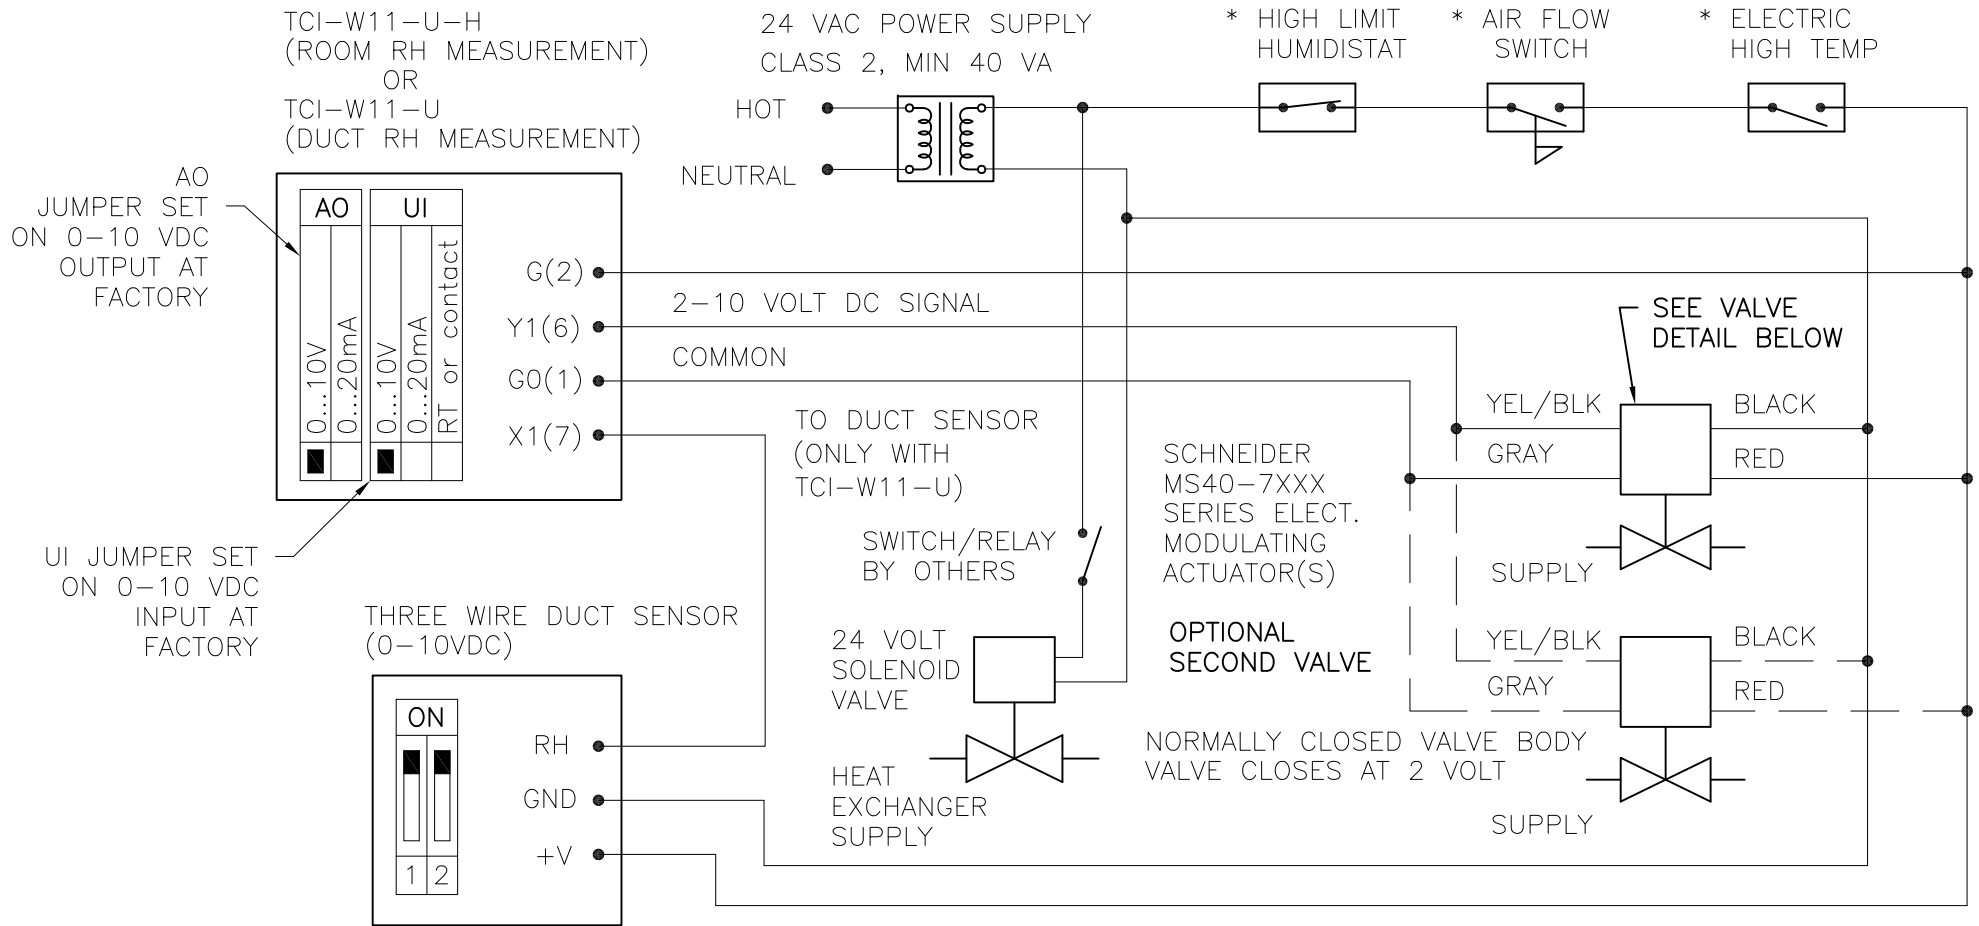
TCI–W11–U–H
(ROOM RH MEASUREMENT)
OR
TCI–W11–U
(DUCT RH MEASUREMENT)

24 VAC POWER SUPPLY
CLASS 2, MIN 40 VA

* HIGH LIMIT
HUMIDISTAT

* AIR FLOW
SWITCH

* ELECTRIC
HIGH TEMP

HOT

NEUTRAL

AO
JUMPER SET
ON 0–10 VDC
OUTPUT AT
FACTORY

AO

UI

0...10V

0...20mA

0...10V

0...20mA

RT or contact

G(2)

Y1(6)

G0(1)

X1(7)

2–10 VOLT DC SIGNAL

COMMON

SEE VALVE
DETAIL BELOW

YEL/BLK

BLACK

GRAY

RED

TO DUCT SENSOR
(ONLY WITH
TCI–W11–U)

SCHNEIDER
MS40–7XXX
SERIES ELECT.
MODULATING
ACTUATOR(S)

SWITCH/RELAY
BY OTHERS

SUPPLY

UI JUMPER SET
ON 0–10 VDC
INPUT AT
FACTORY

THREE WIRE DUCT SENSOR
(0–10VDC)

24 VOLT
SOLENOID
VALVE

OPTIONAL
SECOND VALVE

YEL/BLK

BLACK

GRAY

RED

ON

RH

GND

+V

1 2

HEAT
EXCHANGER
SUPPLY

NORMALLY CLOSED VALVE BODY
VALVE CLOSES AT 2 VOLT

SUPPLY